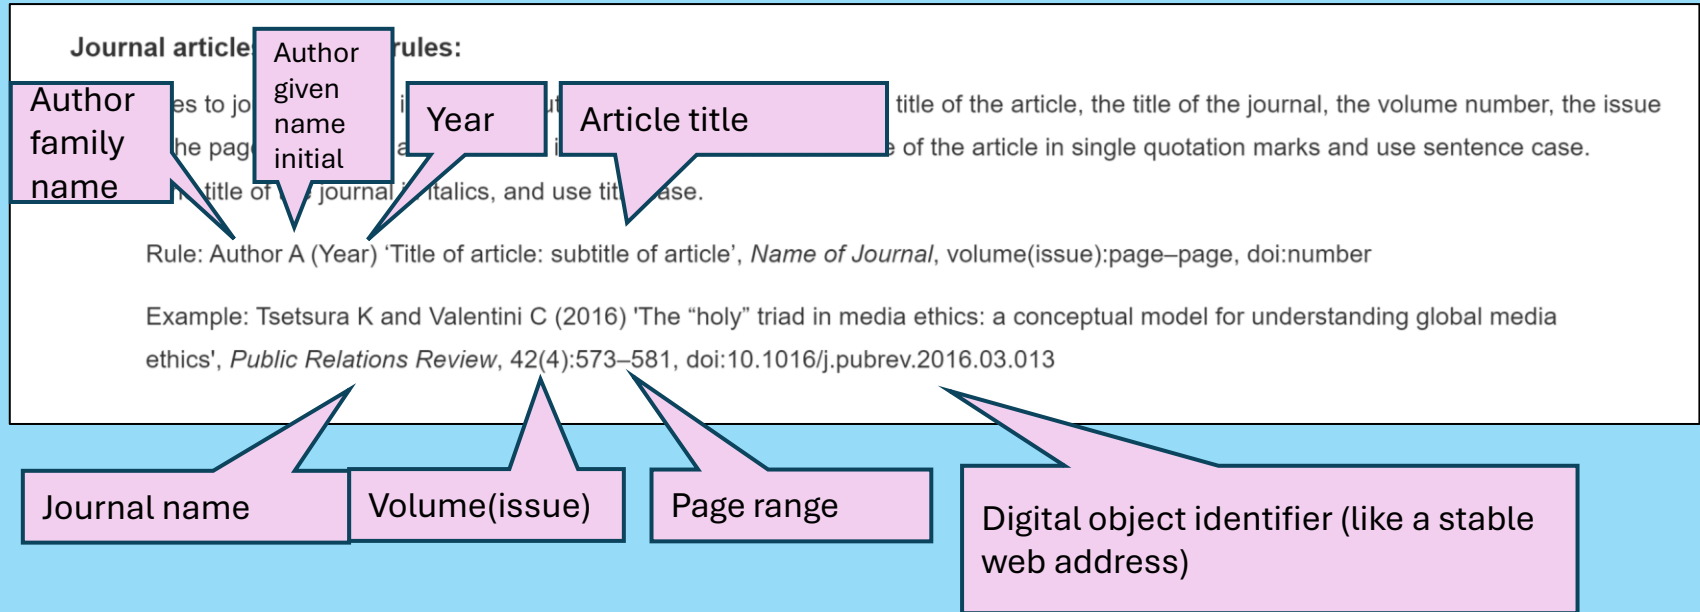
Journal article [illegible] rules:

Author given name initial

Author family name

Year

Article title

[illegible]es to jo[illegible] i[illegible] title of the article, the title of the journal, the volume number, the issue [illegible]he pag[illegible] a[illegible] i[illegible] of the article in single quotation marks and use sentence case. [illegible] title of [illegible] journal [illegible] italics, and use tit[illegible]ase.

Rule: Author A (Year) 'Title of article: subtitle of article', *Name of Journal*, volume(issue):page–page, doi:number

Example: Tsetsura K and Valentini C (2016) 'The “holy” triad in media ethics: a conceptual model for understanding global media ethics', *Public Relations Review*, 42(4):573–581, doi:10.1016/j.pubrev.2016.03.013

Journal name

Volume(issue)

Page range

Digital object identifier (like a stable web address)